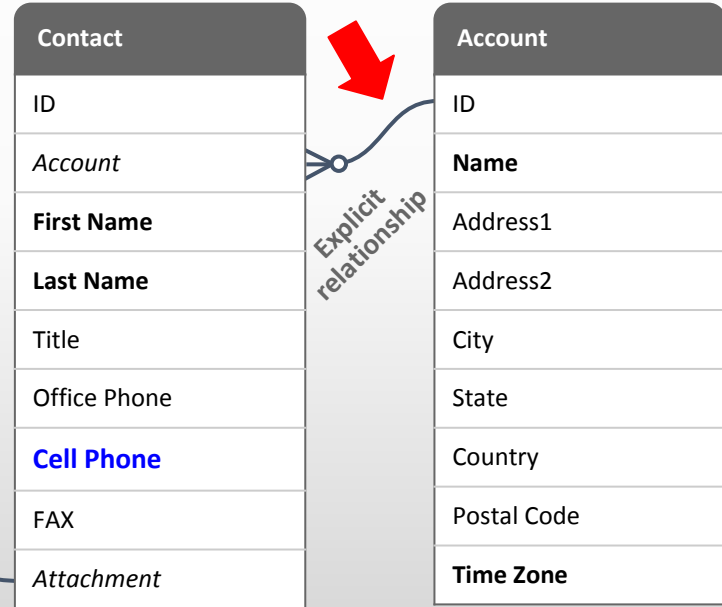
| Contact |
|---|
| ID |
| *Account* |
| **First Name** |
| **Last Name** |
| Title |
| Office Phone |
| **Cell Phone** |
| FAX |
| *Attachment* |

Explicit relationship

| Account |
|---|
| ID |
| **Name** |
| Address1 |
| Address2 |
| City |
| State |
| Country |
| Postal Code |
| **Time Zone** |